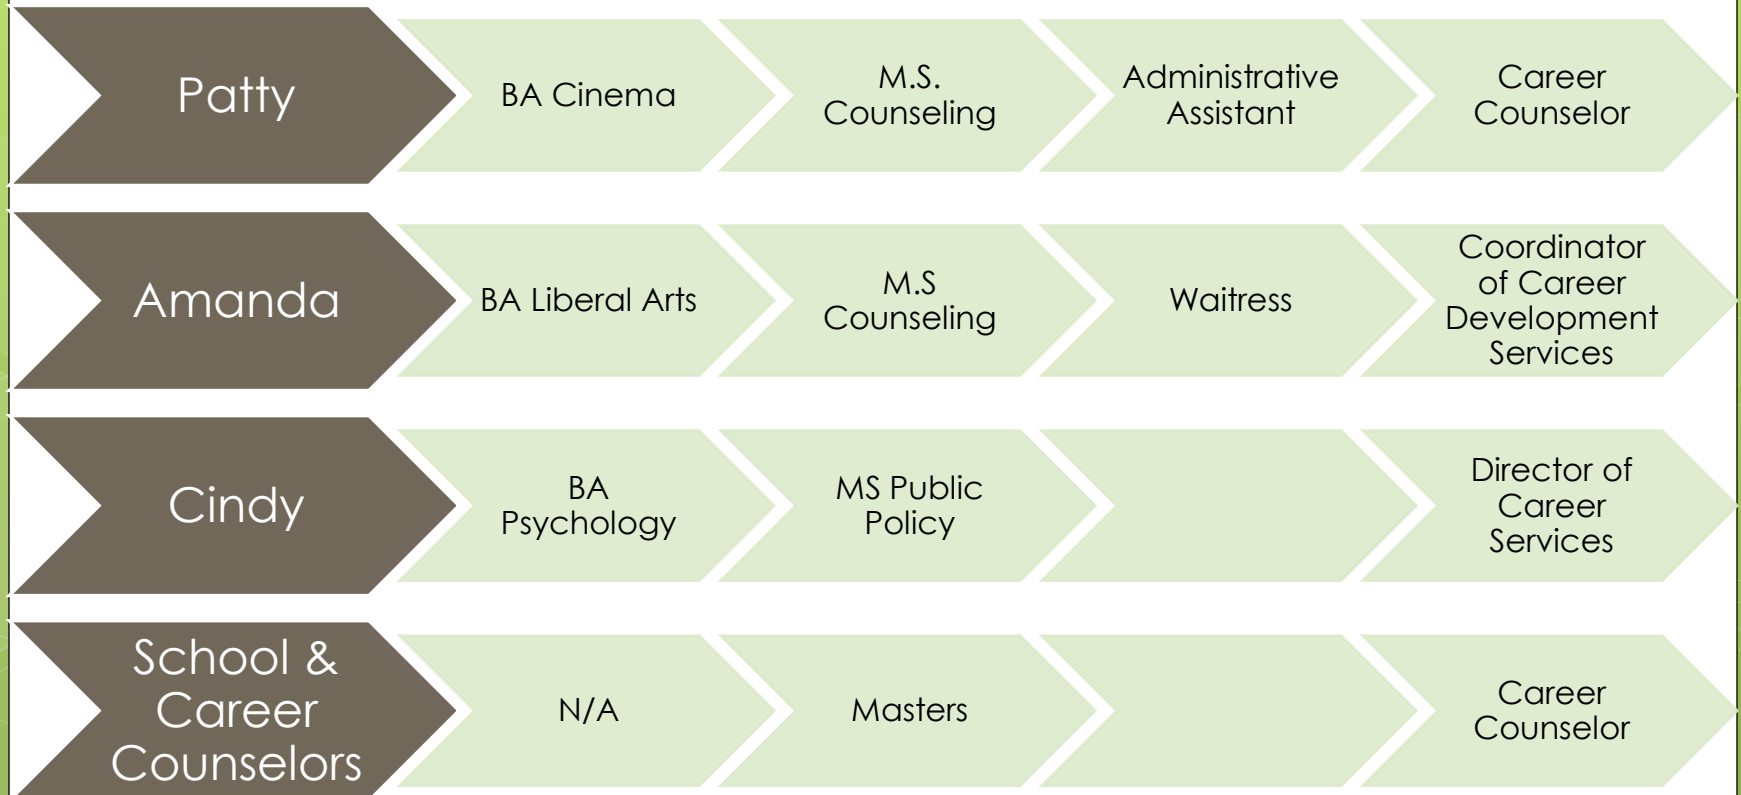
Patty

BA Cinema

M.S. Counseling

Administrative Assistant

Career Counselor

Amanda

BA Liberal Arts

M.S Counseling

Waitress

Coordinator of Career Development Services

Cindy

BA Psychology

MS Public Policy

Director of Career Services

School & Career Counselors

N/A

Masters

Career Counselor